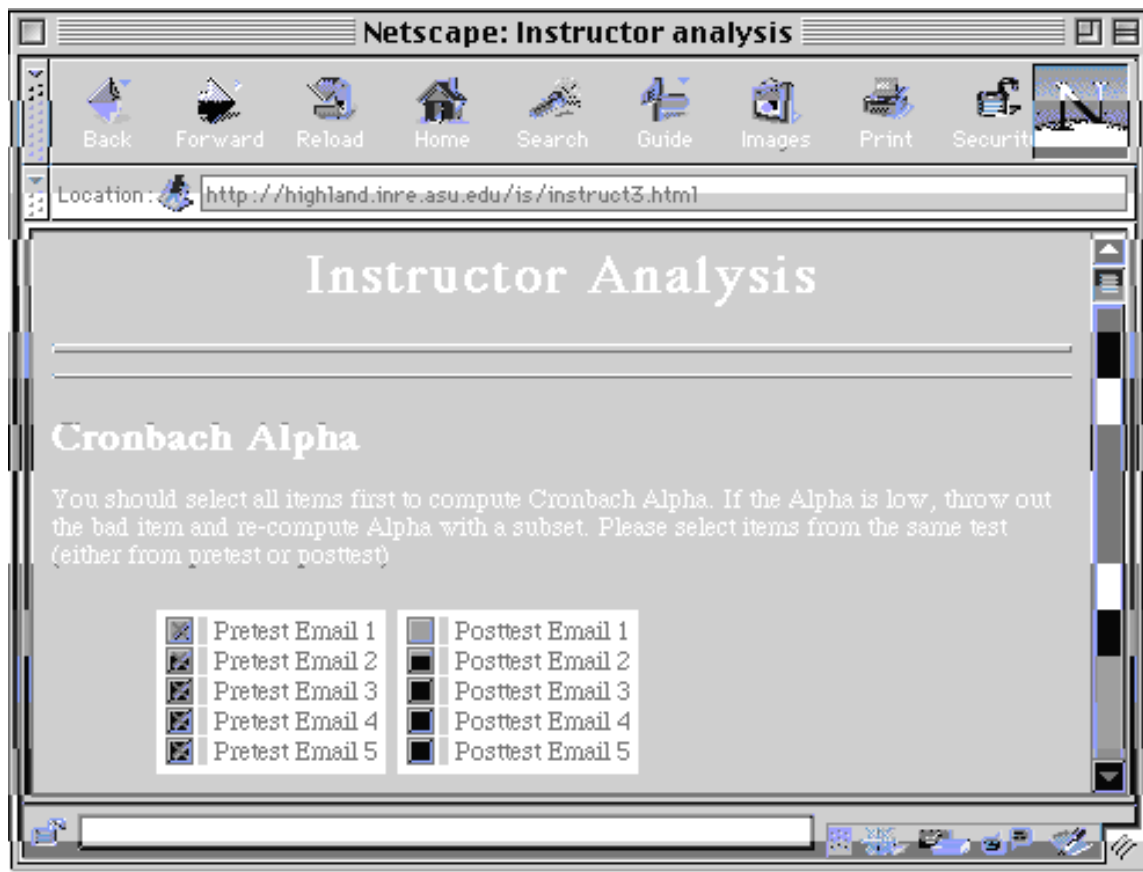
Netscape: Instructor analysis

Back Forward Reload Home Search Guide Images Print Securit

Location: http://highland.inre.asu.edu/is/instruct3.html

Instructor Analysis

Cronbach Alpha

You should select all items first to compute Cronbach Alpha. If the Alpha is low, throw out the bad item and re-compute Alpha with a subset. Please select items from the same test (either from pretest or posttest)

| | |
|---|---|
| Pretest Email 1 | Posttest Email 1 |
| Pretest Email 2 | Posttest Email 2 |
| Pretest Email 3 | Posttest Email 3 |
| Pretest Email 4 | Posttest Email 4 |
| Pretest Email 5 | Posttest Email 5 |